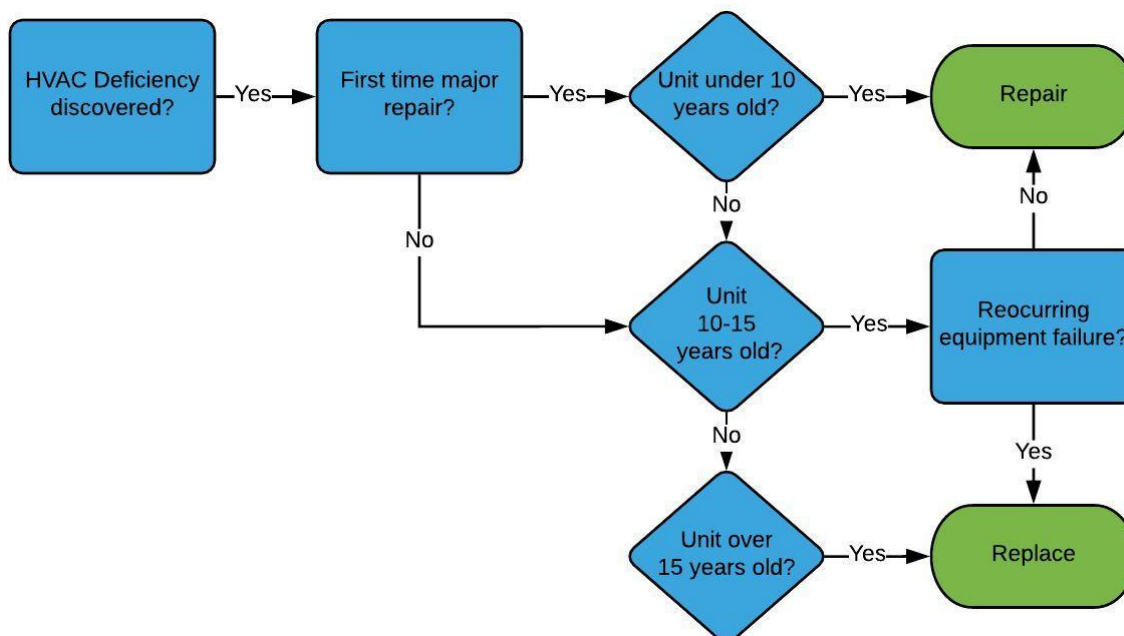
HVAC Deficiency discovered?

Yes

First time major repair?

Yes

Unit under 10 years old?

Yes

Repair

No

No

No

Unit 10-15 years old?

Yes

Reocurring equipment failure?

No

Yes

Unit over 15 years old?

Yes

Replace